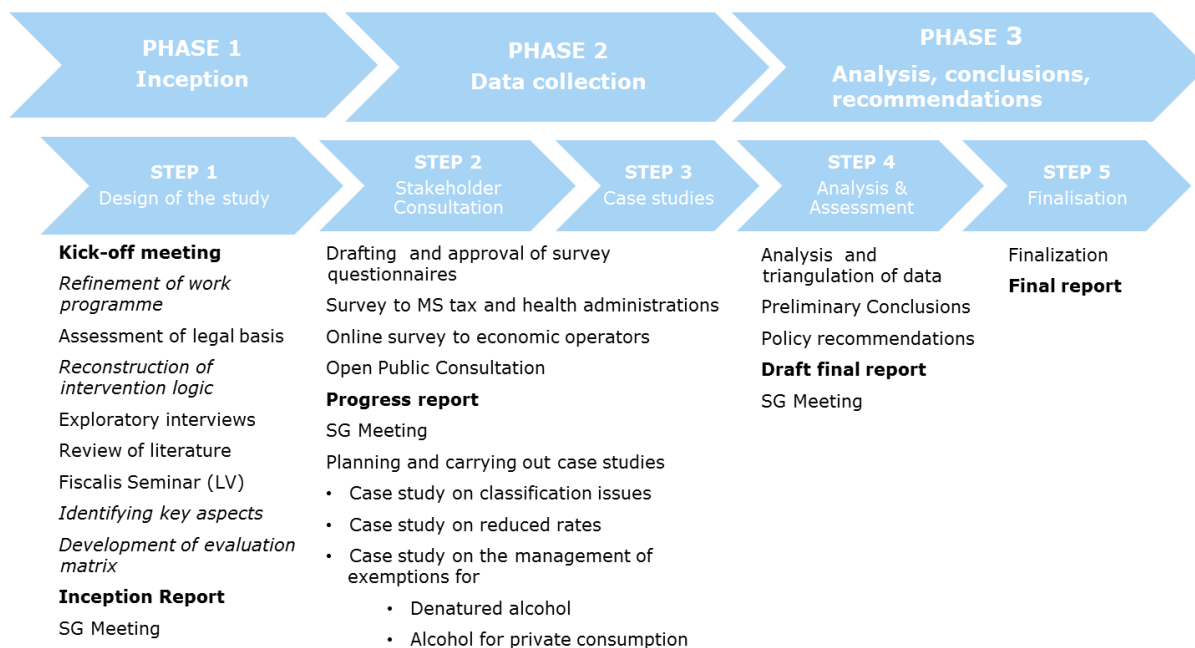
PHASE 1
Inception

PHASE 2
Data collection

PHASE 3
Analysis, conclusions, recommendations

STEP 1
Design of the study

STEP 2
Stakeholder Consultation

STEP 3
Case studies

STEP 4
Analysis & Assessment

STEP 5
Finalisation

**Kick-off meeting**

*Refinement of work programme*

Assessment of legal basis

*Reconstruction of intervention logic*

Exploratory interviews

Review of literature

Fiscalis Seminar (LV)

*Identifying key aspects*

*Development of evaluation matrix*

**Inception Report**

SG Meeting

Drafting and approval of survey questionnaires

Survey to MS tax and health administrations

Online survey to economic operators

Open Public Consultation

**Progress report**

SG Meeting

Planning and carrying out case studies

- Case study on classification issues
- Case study on reduced rates
- Case study on the management of exemptions for
  - Denatured alcohol
  - Alcohol for private consumption

Analysis and triangulation of data

Preliminary Conclusions

Policy recommendations

**Draft final report**

SG Meeting

Finalization

**Final report**